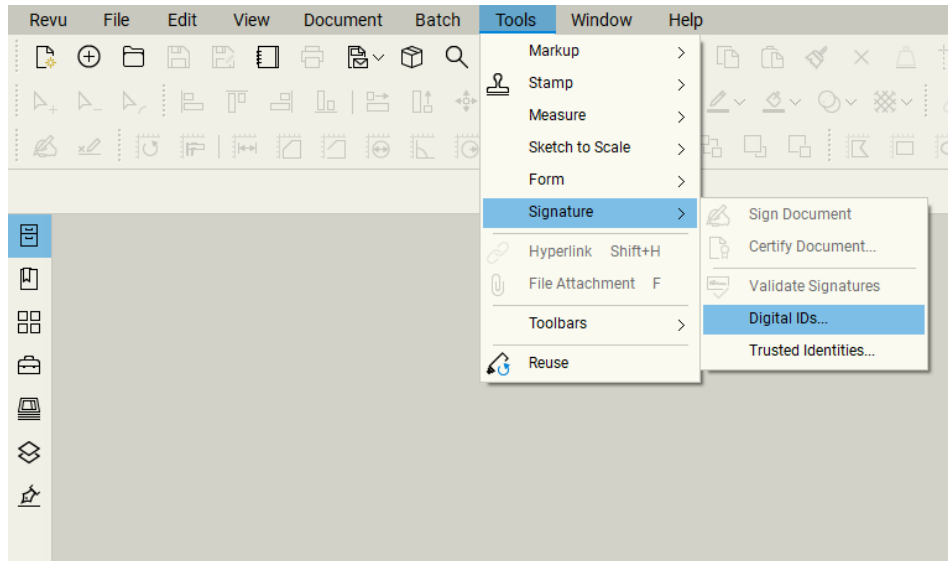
Revu File Edit View Document Batch Tools Window Help

Markup
Stamp
Measure
Sketch to Scale
Form
Signature
Hyperlink Shift+H
File Attachment F
Toolbars
Reuse

Sign Document
Certify Document...
Validate Signatures
Digital IDs...
Trusted Identities...